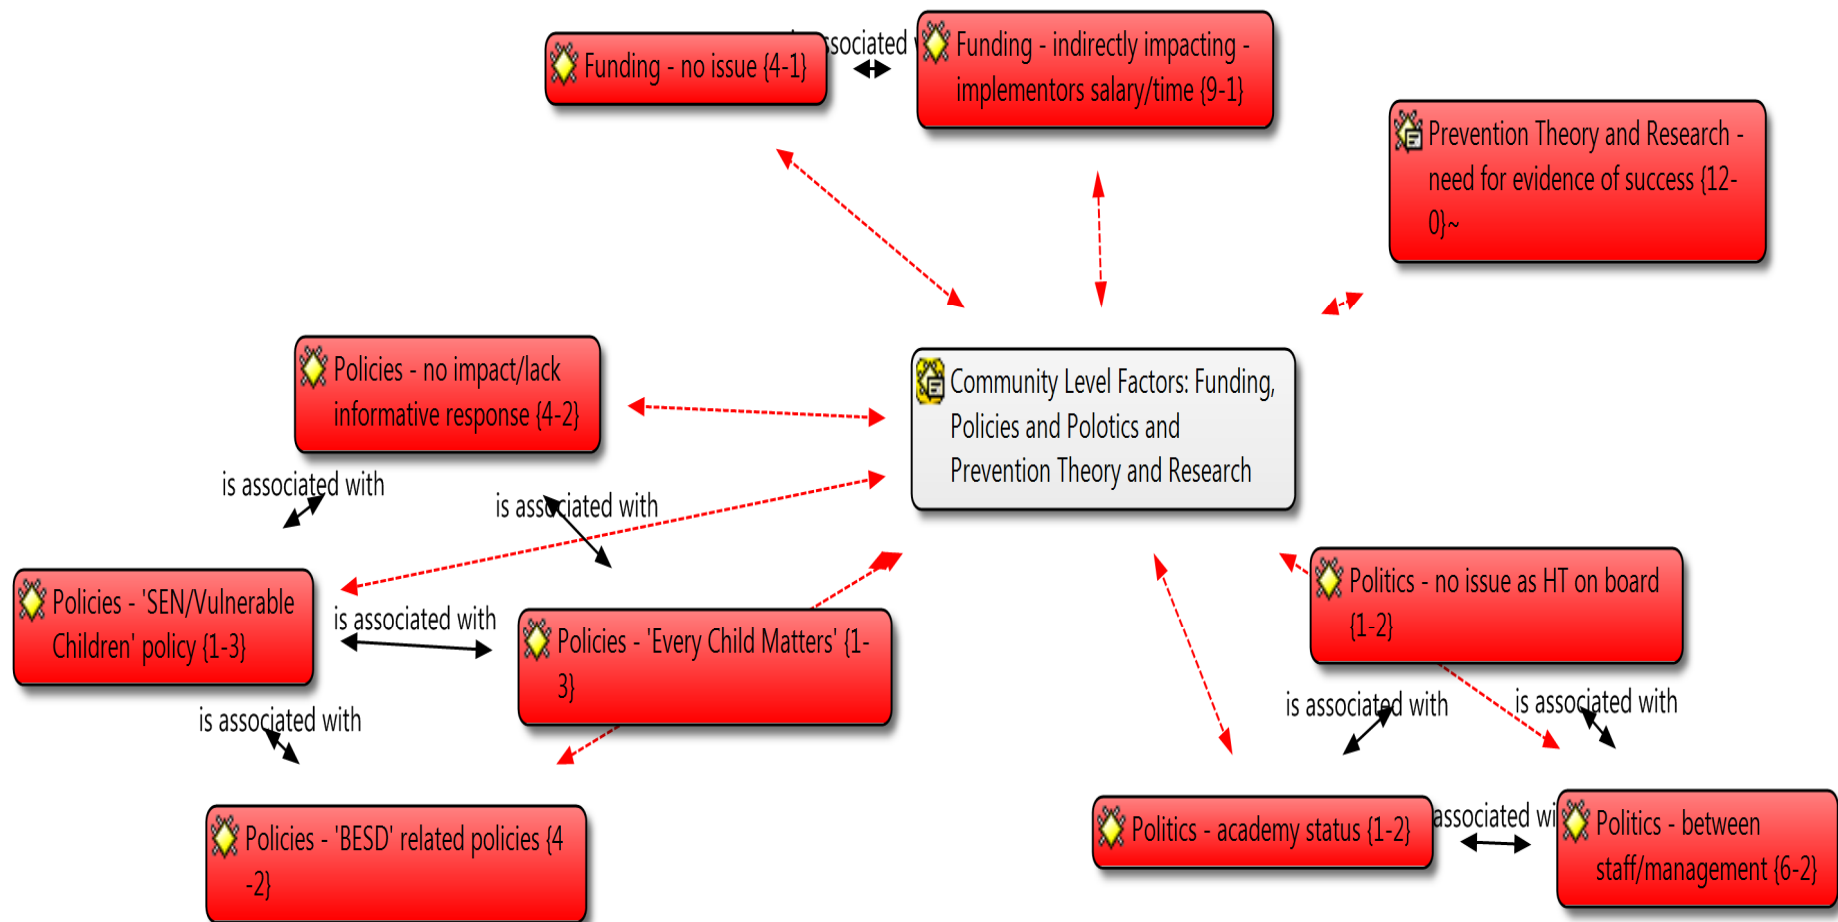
Funding - no issue {4-1}

ssociated w

Funding - indirectly impacting - implementors salary/time {9-1}

Prevention Theory and Research - need for evidence of success {12-0}~

Policies - no impact/lack informative response {4-2}

Community Level Factors: Funding, Policies and Polotics and Prevention Theory and Research

is associated with

is associated with

Policies - 'SEN/Vulnerable Children' policy {1-3}

is associated with

Policies - 'Every Child Matters' {1-3}

Politics - no issue as HT on board {1-2}

is associated with

is associated with

is associated with

Policies - 'BESD' related policies {4-2}

Politics - academy status {1-2}

associated wi

Politics - between staff/management {6-2}